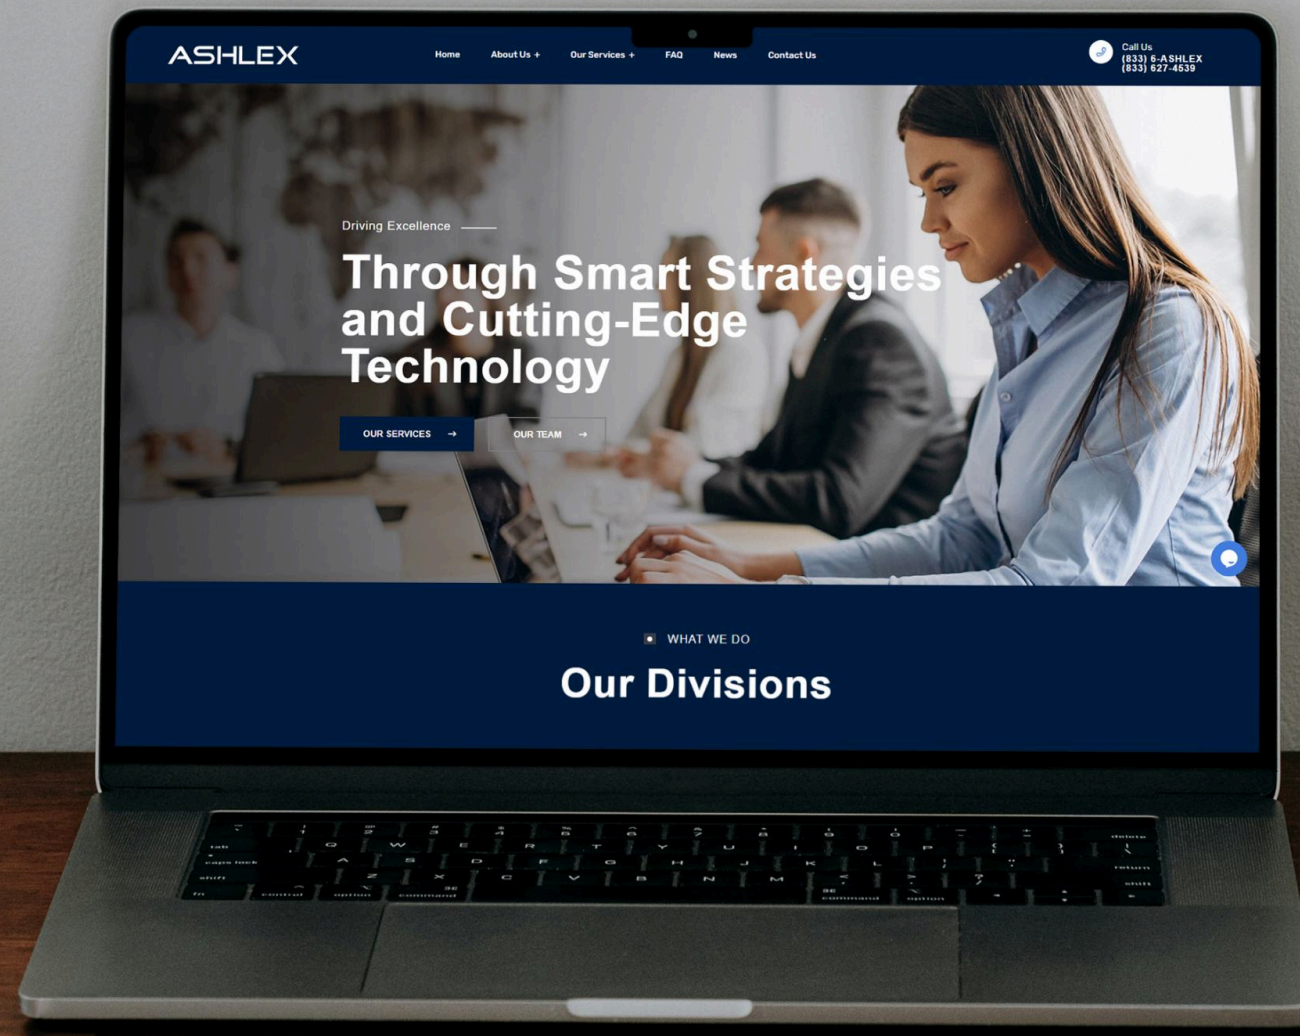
ASHLEX

Home About Us + Our Services + FAQ News Contact Us

Call Us
(833) 6-ASHLEX
(833) 627-4539

Driving Excellence

Through Smart Strategies and Cutting-Edge Technology

OUR SERVICES →
OUR TEAM →

WHAT WE DO

Our Divisions